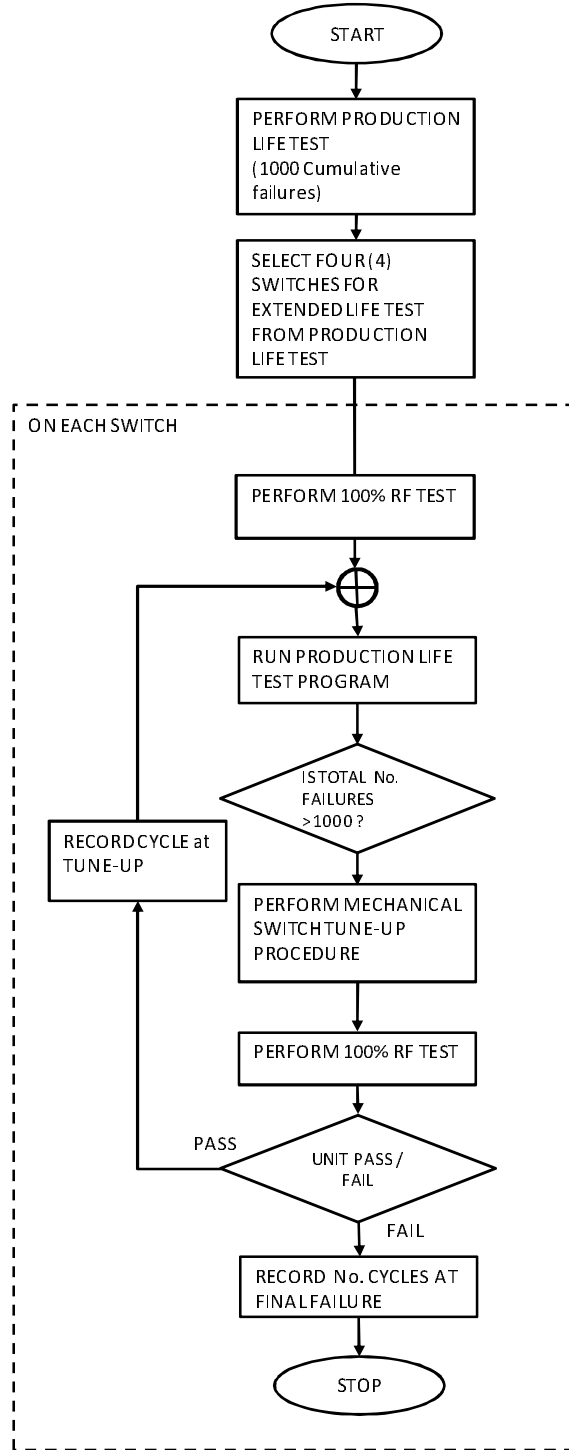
START

PERFORM PRODUCTION LIFE TEST (1000 Cumulative failures)

SELECT FOUR (4) SWITCHES FOR EXTENDED LIFE TEST FROM PRODUCTION LIFE TEST

ON EACH SWITCH

PERFORM 100% RF TEST

RUN PRODUCTION LIFE TEST PROGRAM

IS TOTAL No. FAILURES >1000 ?

RECORD CYCLE at TUNE-UP

PERFORM MECHANICAL SWITCH TUNE-UP PROCEDURE

PERFORM 100% RF TEST

PASS

UNIT PASS / FAIL

FAIL

RECORD No. CYCLES AT FINAL FAILURE

STOP